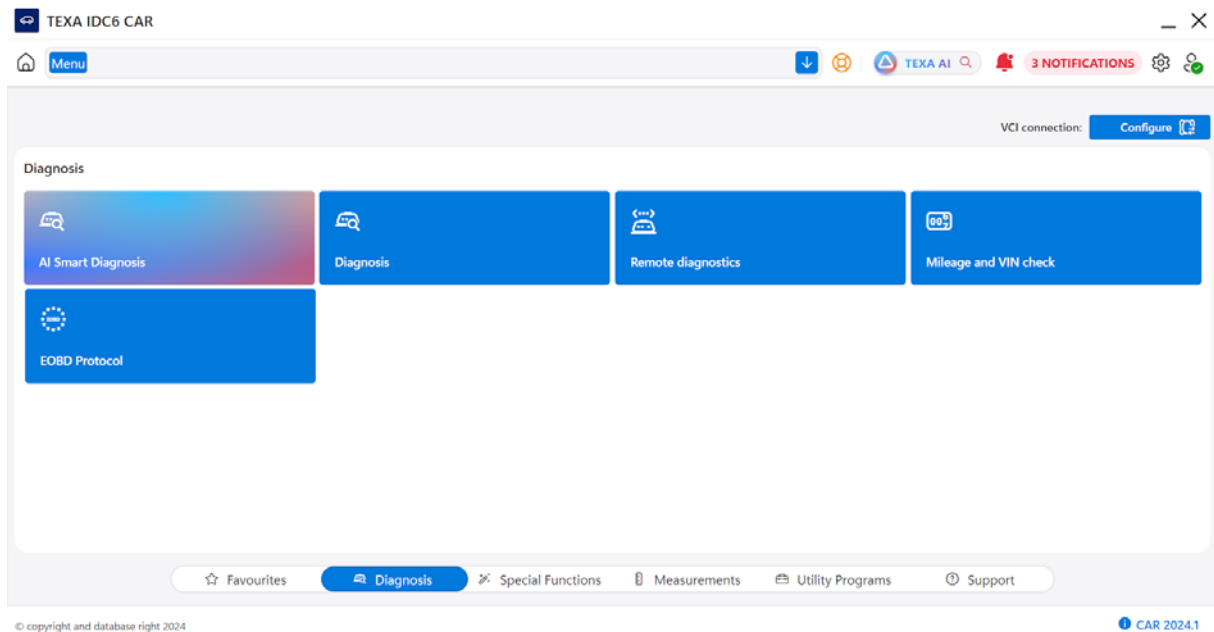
TEXA IDC6 CAR

Menu

TEXA AI

3 NOTIFICATIONS

VCI connection: Configure

Diagnosis

AI Smart Diagnosis

Diagnosis

Remote diagnostics

Mileage and VIN check

EOBD

EOBD Protocol

Favourites

Diagnosis

Special Functions

Measurements

Utility Programs

Support

© copyright and database right 2024

CAR 2024.1